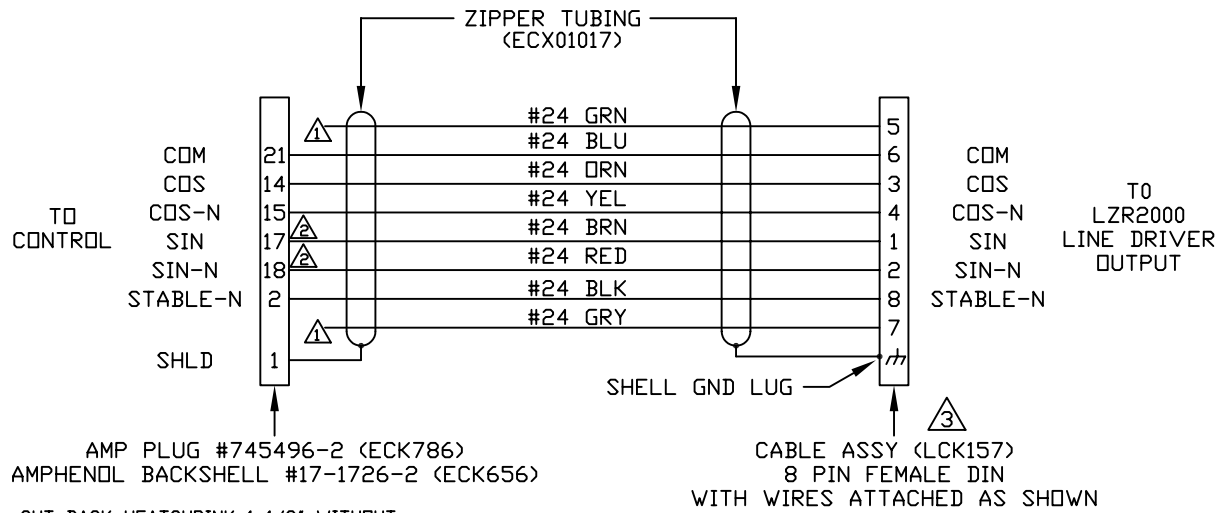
ZIPPER TUBING
(ECX01017)

TO CONTROL

COM
COS
COS-N
SIN
SIN-N
STABLE-N
SHLD

21
14
15
17
18
2
1

1
2
2
1

#24 GRN
#24 BLU
#24 ORN
#24 YEL
#24 BRN
#24 RED
#24 BLK
#24 GRY

5
6
3
4
1
2
8
7

COM
COS
COS-N
SIN
SIN-N
STABLE-N

TO
LZR2000
LINE DRIVER
OUTPUT

SHELL GND LUG

3

AMP PLUG #745496-2 (ECK786)
AMPHENOL BACKSHELL #17-1726-2 (ECK656)

CABLE ASSY (LCK157)
8 PIN FEMALE DIN
WITH WIRES ATTACHED AS SHOWN

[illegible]